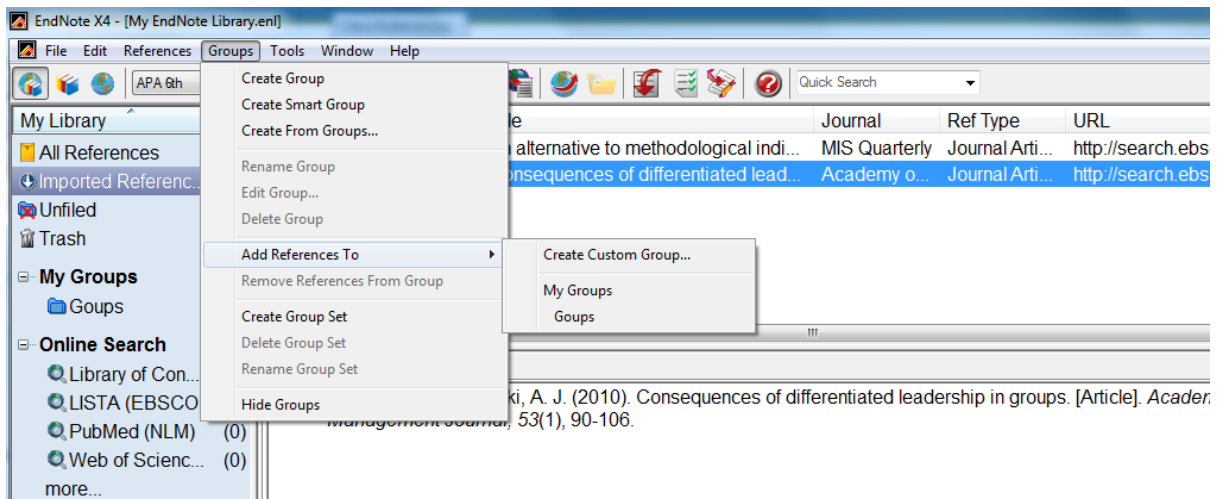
EndNote X4 - [My EndNote Library.enl]

File Edit References Groups Tools Window Help

APA 6th

Quick Search

My Library

All References

Imported Referenc...

Unfiled

Trash

My Groups

Goups

Online Search

Library of Con...

LISTA (EBSCO

PubMed (NLM) (0)

Web of Scienc... (0)

more...

Create Group

Create Smart Group

Create From Groups...

Rename Group

Edit Group...

Delete Group

Add References To

Remove References From Group

Create Group Set

Delete Group Set

Rename Group Set

Hide Groups

Create Custom Group...

My Groups

Goups

| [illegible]e | Journal | Ref Type | URL |
|---|---|---|---|
| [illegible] alternative to methodological indi... | MIS Quarterly | Journal Arti... | http://search.ebs |
| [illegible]onsequences of differentiated lead... | Academy o... | Journal Arti... | http://search.ebs |

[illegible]ki, A. J. (2010). Consequences of differentiated leadership in groups. [Article]. *Academ* *Management Journal, 53*(1), 90-106.